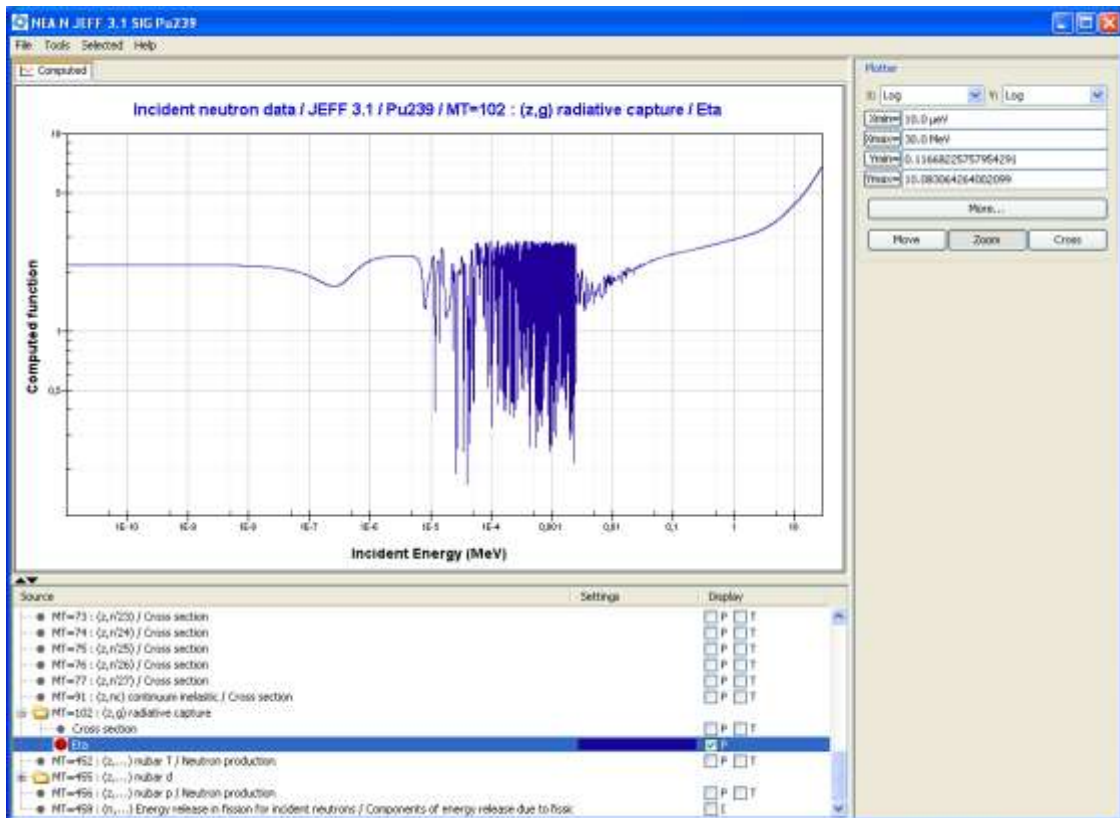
NEA N JEFF 3.1 SIG Pu239

File Tools Selected Help

Computed

Incident neutron data / JEFF 3.1 / Pu239 / MT=102 : (z,g) radiative capture / Eta

10

5

1

0,5

Computed function

1E-10 1E-9 1E-8 1E-7 1E-6 1E-5 1E-4 0,001 0,01 0,1 1 10

Incident Energy (MeV)

Plotter

X: Log Y: Log

Xmin= 10.0 µeV

Xmax= 30.0 MeV

Ymin= 0.11668225757954291

Ymax= 10.080064264002099

More...

Move Zoom Cross

Source | Settings | Display

MT=73 : (z,n23) / Cross section P T
MT=74 : (z,n24) / Cross section P T
MT=75 : (z,n25) / Cross section P T
MT=76 : (z,n26) / Cross section P T
MT=77 : (z,n27) / Cross section P T
MT=91 : (z,nc) continuum inelastic / Cross section P T
MT=102 : (z,g) radiative capture
Cross section P T
Eta P
MT=452 : (z,...) nubar T / Neutron production P T
MT=455 : (z,...) nubar d
MT=456 : (z,...) nubar p / Neutron production P T
MT=458 : (n,...) Energy release in fission for incident neutrons / Components of energy release due to fissic T